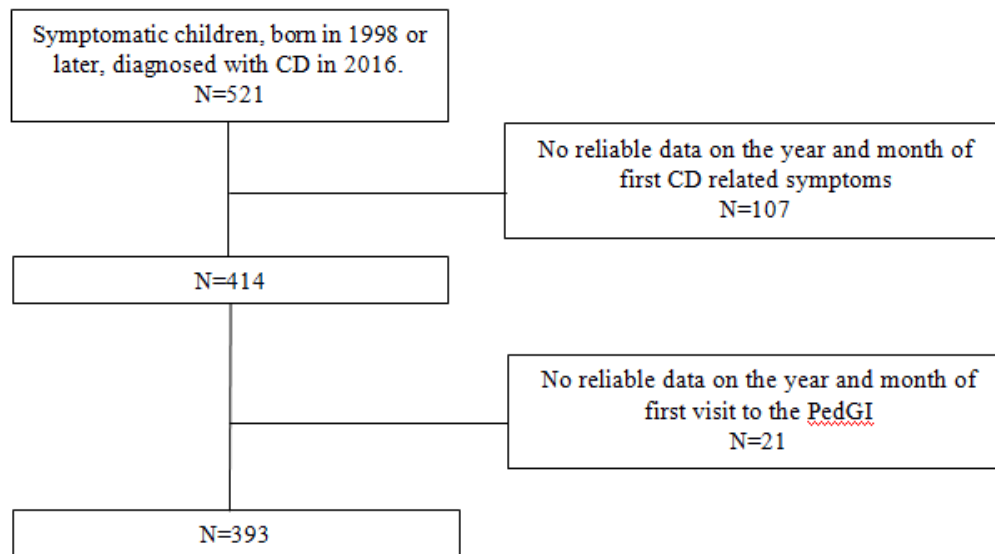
Symptomatic children, born in 1998 or later, diagnosed with CD in 2016.
N=521

No reliable data on the year and month of first CD related symptoms
N=107

N=414

No reliable data on the year and month of first visit to the PedGI
N=21

N=393